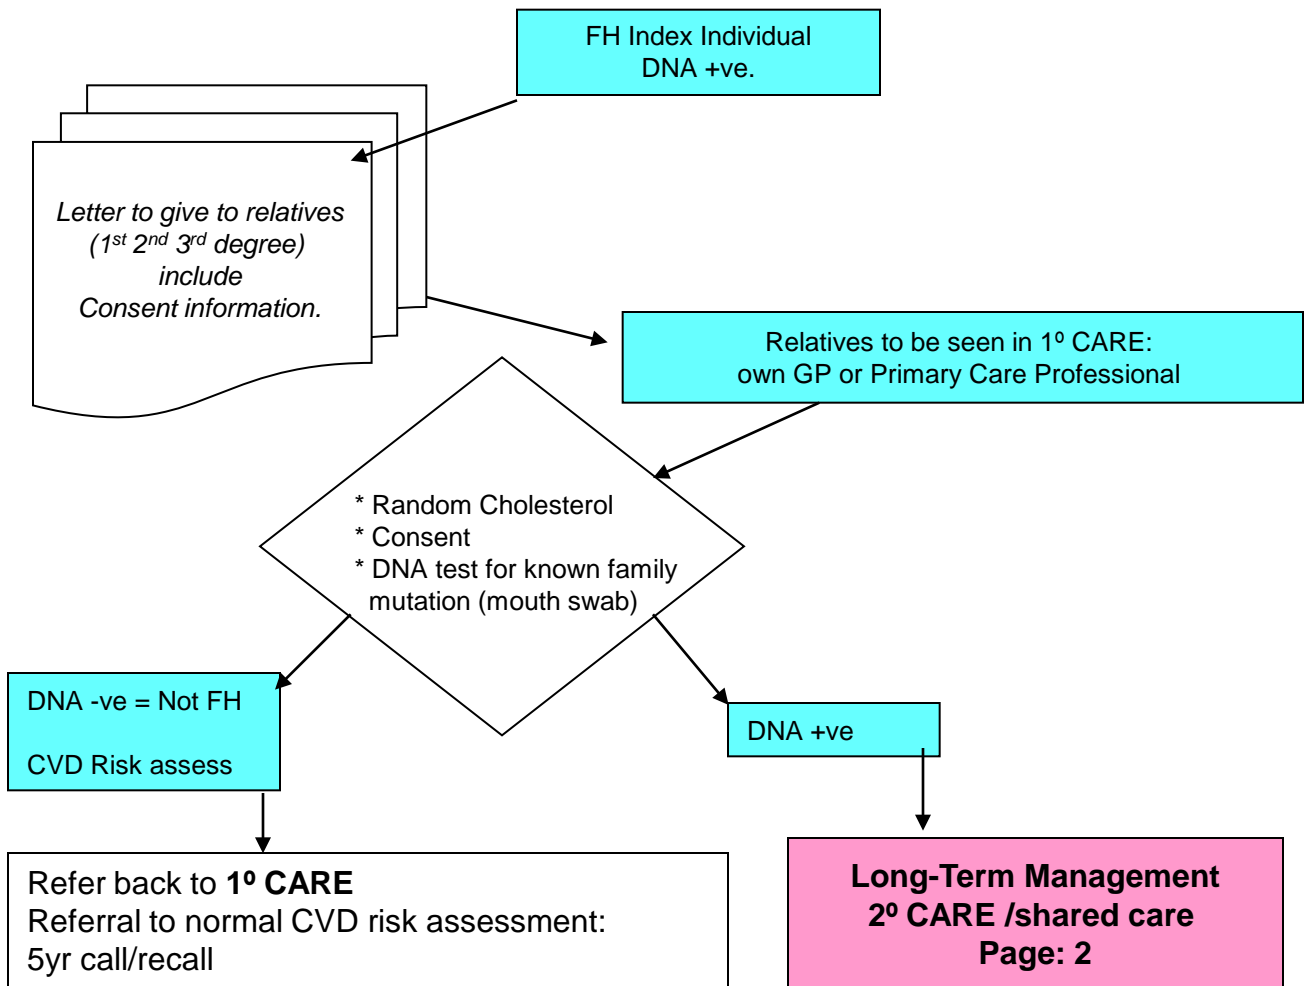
FH Index Individual
DNA +ve.

Letter to give to relatives
($1^{st}$ $2^{nd}$ $3^{rd}$ degree)
include
Consent information.

Relatives to be seen in $1^{o}$ CARE:
own GP or Primary Care Professional

* Random Cholesterol
* Consent
* DNA test for known family mutation (mouth swab)

DNA -ve = Not FH

CVD Risk assess

DNA +ve

Refer back to **$1^{o}$ CARE**
Referral to normal CVD risk assessment:
5yr call/recall

**Long-Term Management**
**$2^{o}$ CARE /shared care**
**Page: 2**